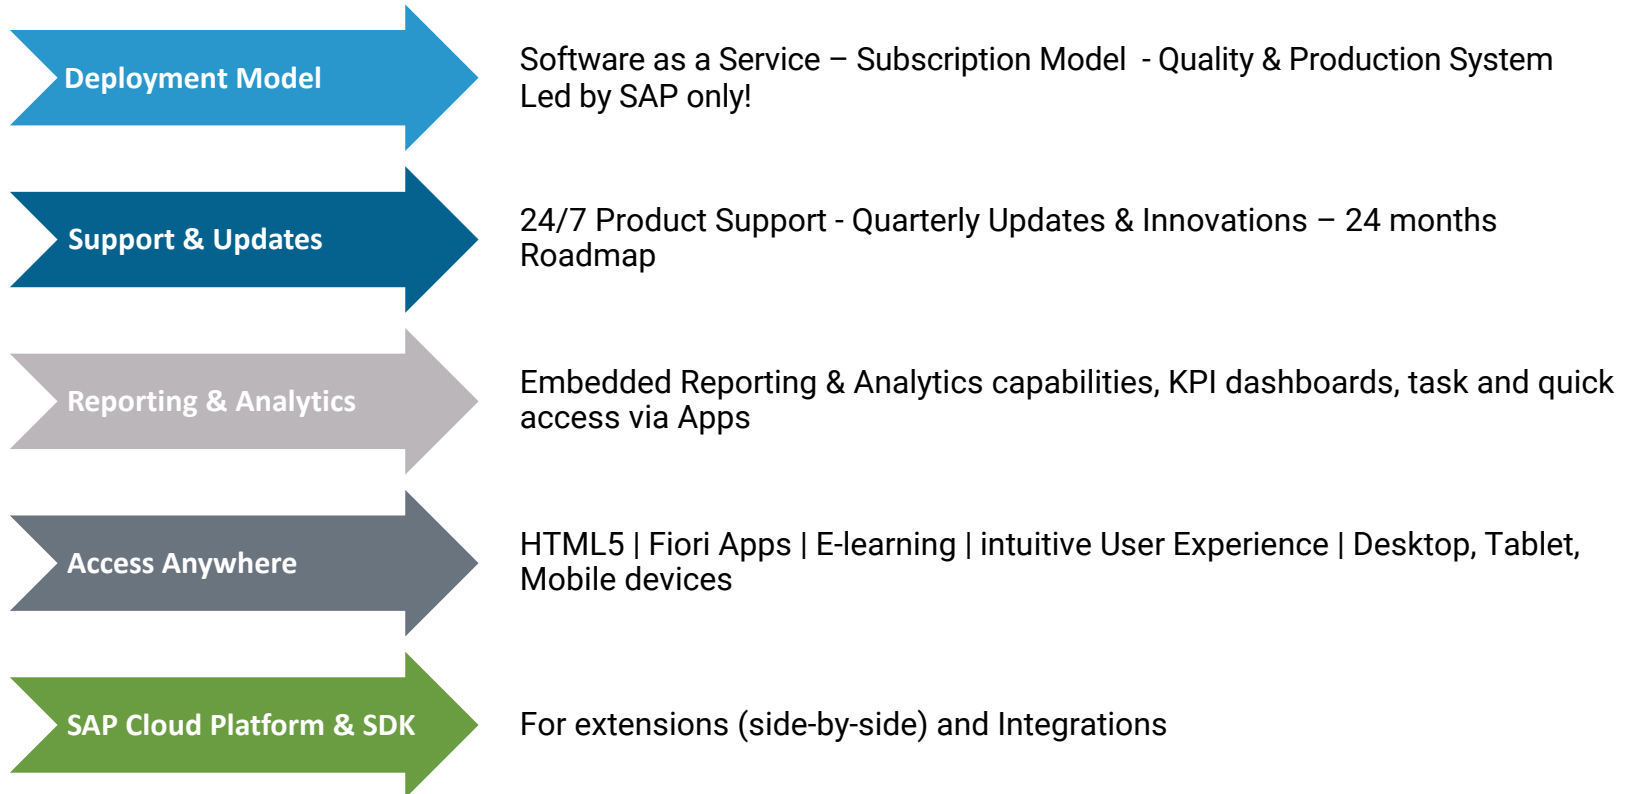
Deployment Model

Software as a Service – Subscription Model - Quality & Production System Led by SAP only!

Support & Updates

24/7 Product Support - Quarterly Updates & Innovations – 24 months Roadmap

Reporting & Analytics

Embedded Reporting & Analytics capabilities, KPI dashboards, task and quick access via Apps

Access Anywhere

HTML5 | Fiori Apps | E-learning | intuitive User Experience | Desktop, Tablet, Mobile devices

SAP Cloud Platform & SDK

For extensions (side-by-side) and Integrations